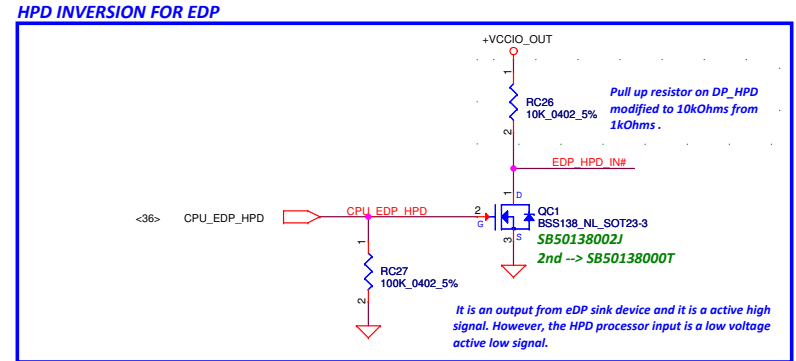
HPD INVERSION FOR EDP

+VCCIO_OUT

1

RC26
10K_0402_5%

2

Pull up resistor on DP_HPD modified to 10kOhms from 1kOhms .

EDP_HPD_IN#

<36> CPU_EDP_HPD

CPU_EDP_HPD

2

G

1

D

QC1
BSS138_NL_SOT23-3

3

S

SB50138002J
2nd --> SB50138000T

1

RC27
100K_0402_5%

2

It is an output from eDP sink device and it is a active high signal. However, the HPD processor input is a low voltage active low signal.